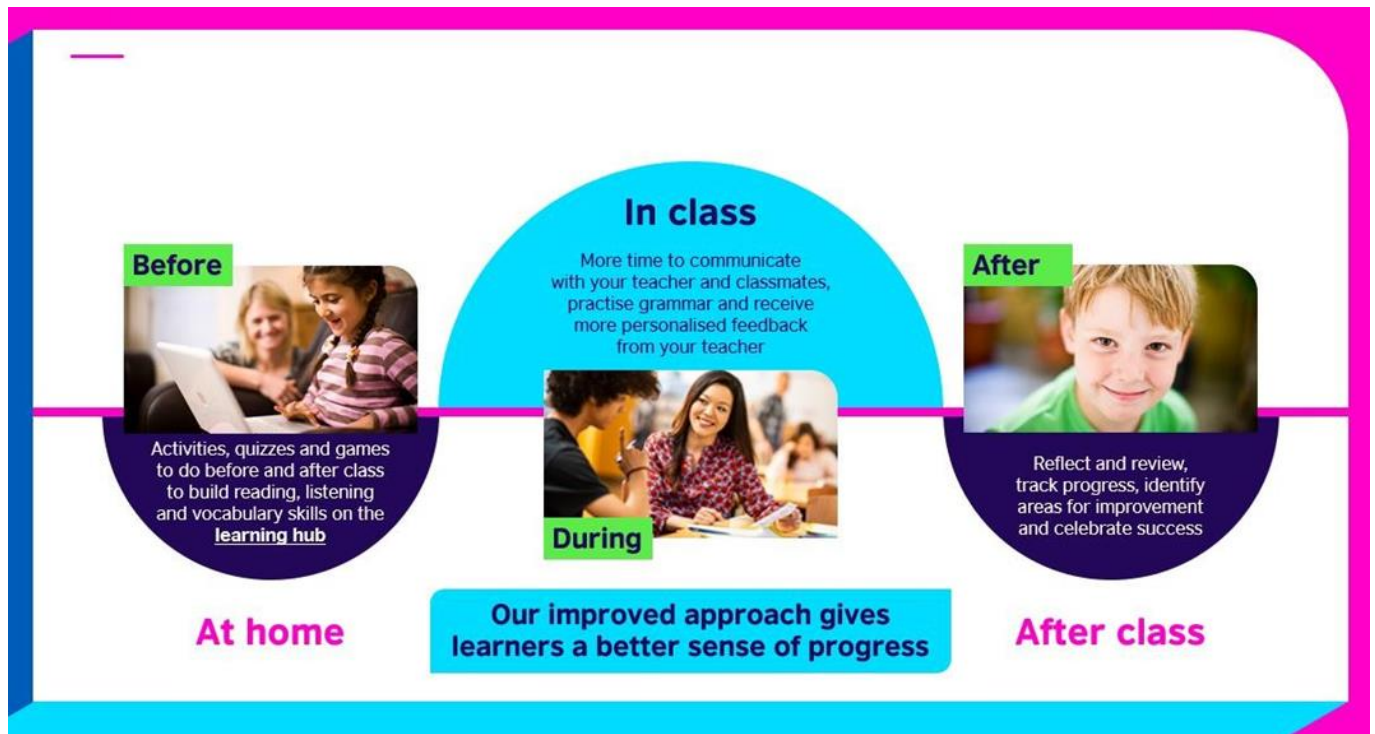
Before

Activities, quizzes and games to do before and after class to build reading, listening and vocabulary skills on the learning hub

At home

In class

More time to communicate with your teacher and classmates, practise grammar and receive more personalised feedback from your teacher

During

Our improved approach gives learners a better sense of progress

After

Reflect and review, track progress, identify areas for improvement and celebrate success

After class